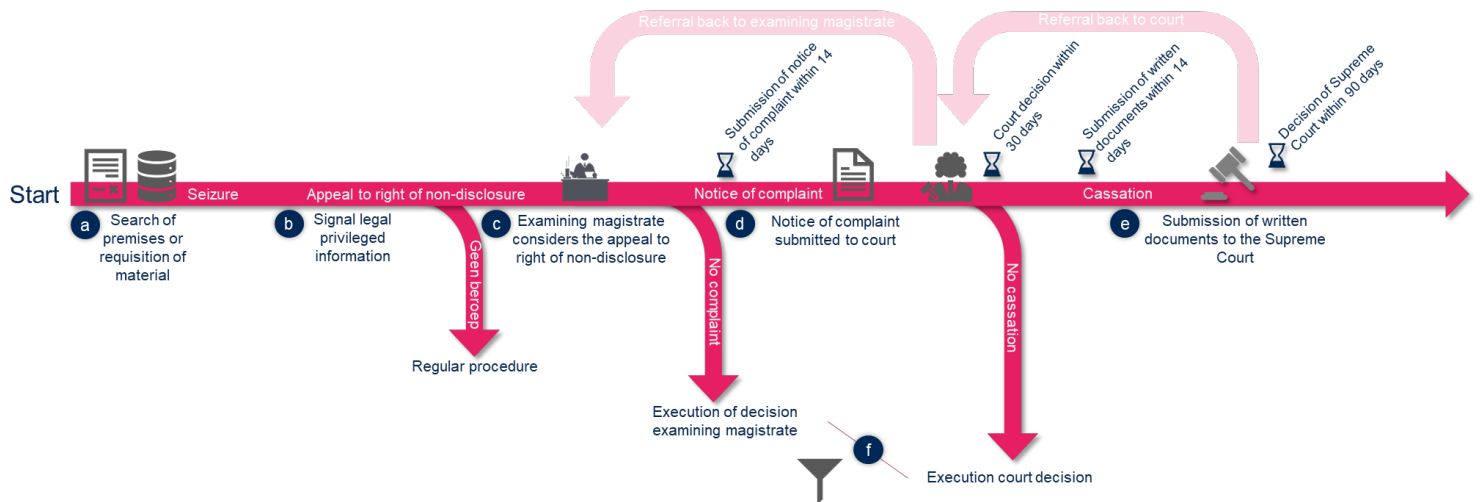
Referral back to examining magistrate

Referral back to court

Submission of notice of complaint within 14 days

Court decision within 30 days

Submission of written documents within 14 days

Decision of Supreme Court within 90 days

Start

Seizure

Appeal to right of non-disclosure

Notice of complaint

Cassation

a
Search of premises or requisition of material

b
Signal legal privileged information

c
Examining magistrate considers the appeal to right of non-disclosure

d
Notice of complaint submitted to court

e
Submission of written documents to the Supreme Court

Geen beroep

Regular procedure

No complaint

Execution of decision examining magistrate

No cassation

f

Execution court decision